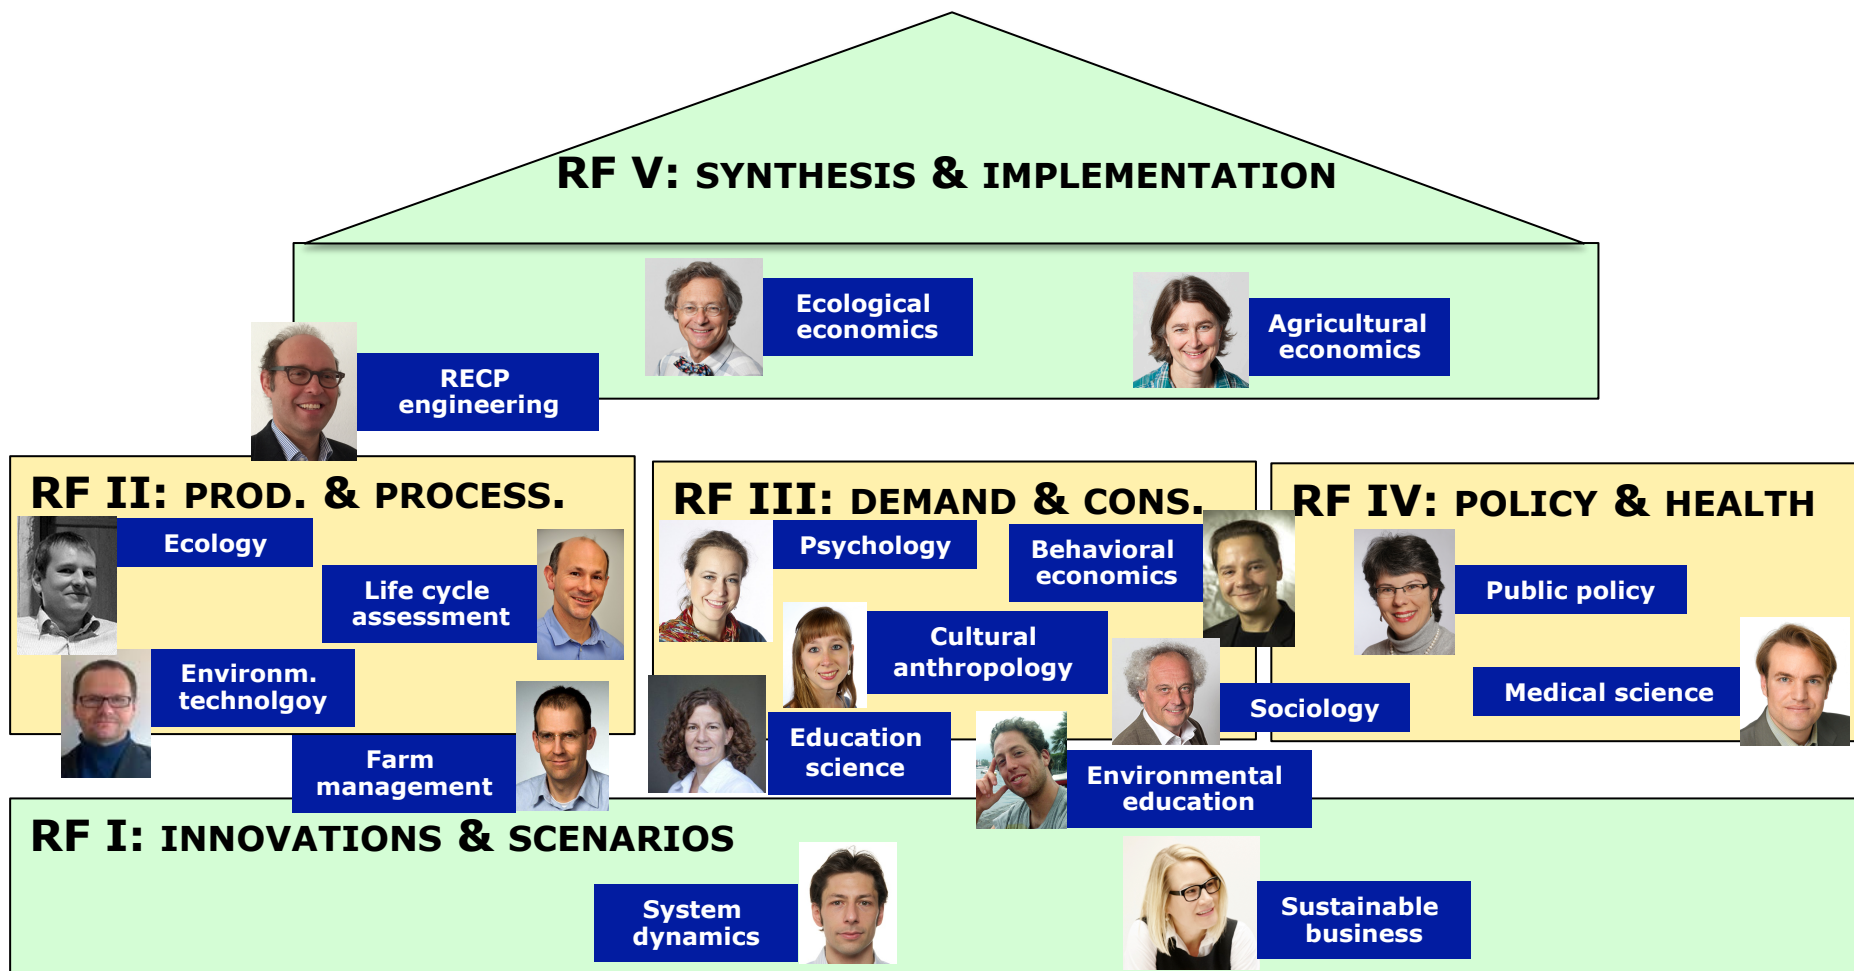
RF V: SYNTHESIS & IMPLEMENTATION

Ecological economics

Agricultural economics

RECP engineering

RF II: PROD. & PROCESS.

Ecology

Life cycle assessment

Environm. technolgoy

Farm management

RF III: DEMAND & CONS.

Psychology

Behavioral economics

Cultural anthropology

Education science

Environmental education

Sociology

RF IV: POLICY & HEALTH

Public policy

Medical science

RF I: INNOVATIONS & SCENARIOS

System dynamics

Sustainable business